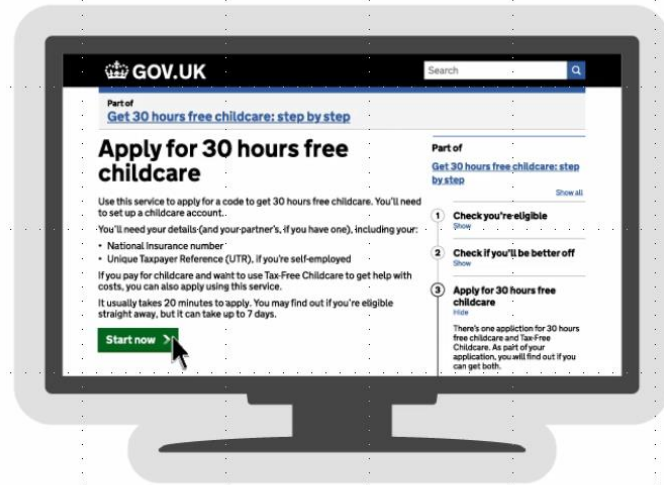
GOV.UK

Search

Part of
Get 30 hours free childcare: step by step

Apply for 30 hours free childcare

Use this service to apply for a code to get 30 hours free childcare. You'll need to set up a childcare account.

You'll need your details (and your partner's, if you have one), including your:

- National Insurance number
- Unique Taxpayer Reference (UTR), if you're self-employed

If you pay for childcare and want to use Tax-Free Childcare to get help with costs, you can also apply using this service.

It usually takes 20 minutes to apply. You may find out if you're eligible straight away, but it can take up to 7 days.

Start now

Part of
Get 30 hours free childcare: step by step
Show all

1 Check you're eligible
Show

2 Check if you'll be better off
Show

3 Apply for 30 hours free childcare
Hide

There's one appliction for 30 hours free childcare and Tax-Free Childcare. As part of your application, you will find out if you can get both.